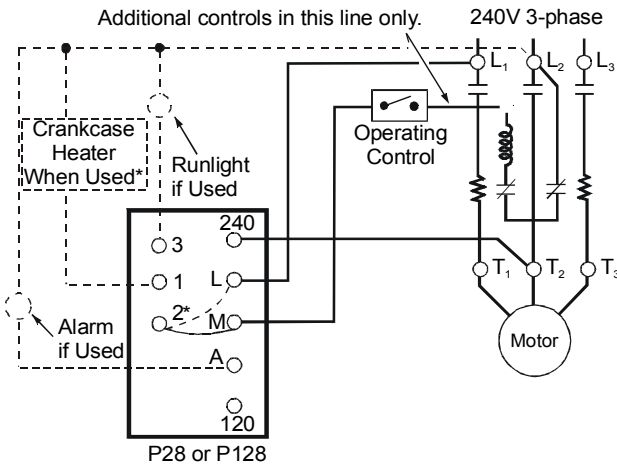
Additional controls in this line only.

240V 3-phase

$L_1$ $L_2$ $L_3$

Crankcase Heater When Used*

Runlight if Used

Operating Control

240

3

1

L

2*

M

A

120

$T_1$ $T_2$ $T_3$

Alarm if Used

Motor

P28 or P128